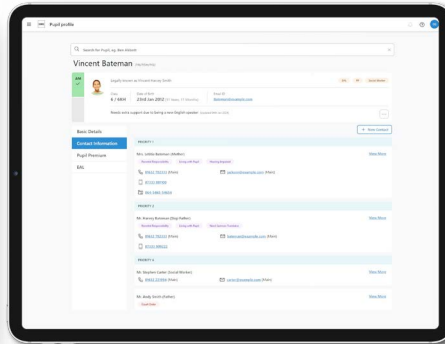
Pupil profile

Search for Pupil, eg. Ben Abbott

Vincent Bateman (he/him/his)

Legally known as Vincent Harvey Smith

Class
6 / 6RH

Date of Birth
23rd Jan 2012 (11 Years 11 Months)

Email ID
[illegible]

Needs extra support due to being a new English speaker.

Basic Details

Contact Information

Pupil Premium

EAL

+ New Contact

PRIORITY 1

Mrs. Lesley Bateman (Mother)

Show More

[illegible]

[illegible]

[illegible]

PRIORITY 2

Mr. Harvey Robinson (Step Father)

Show More

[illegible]

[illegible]

PRIORITY 3

Mr. Stephen Carter (Social Worker)

Show More

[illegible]

Mr. Andy Smith (Father)

Show More